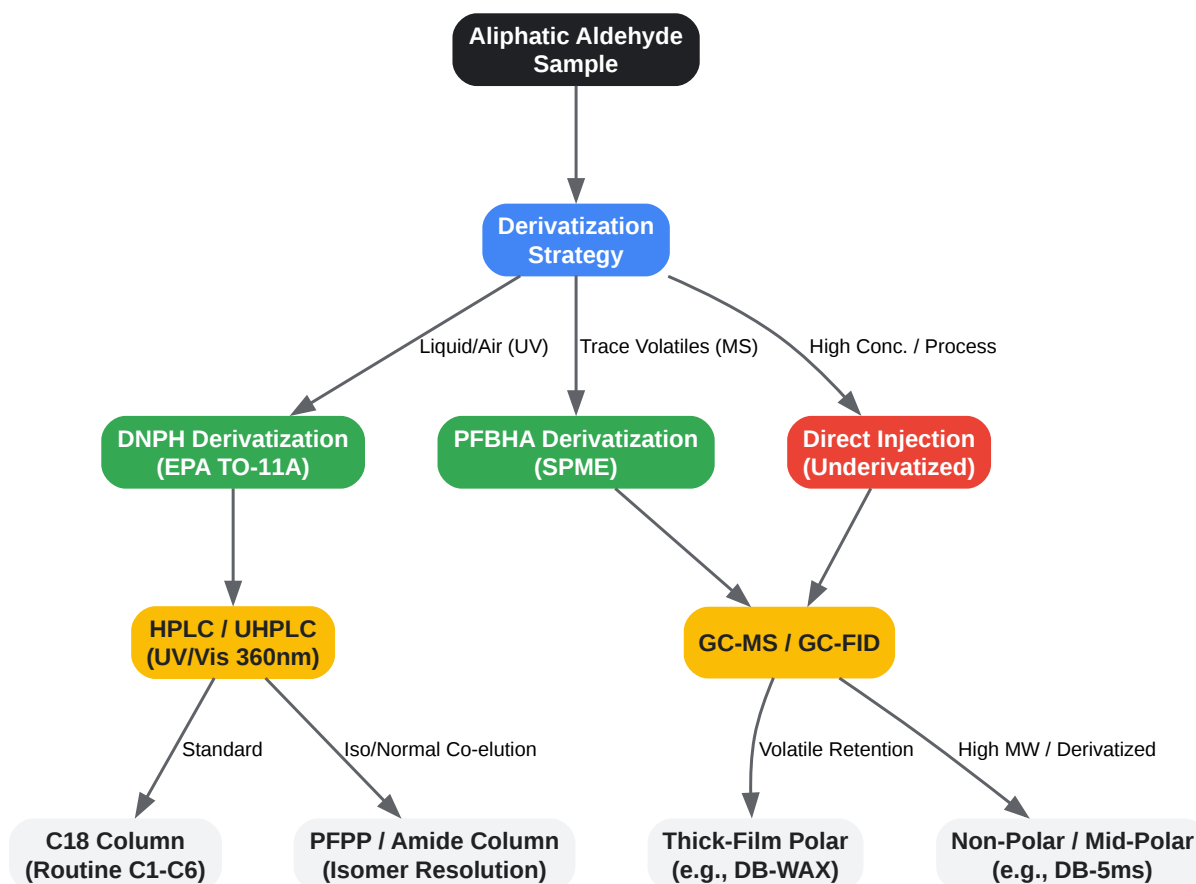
Aliphatic Aldehyde Sample

Derivatization Strategy

Liquid/Air (UV)

Trace Volatiles (MS)

High Conc. / Process

DNPH Derivatization (EPA TO-11A)

PFBHA Derivatization (SPME)

Direct Injection (Underivatized)

HPLC / UHPLC (UV/Vis 360nm)

GC-MS / GC-FID

Standard

Iso/Normal Co-elution

Volatile Retention

High MW / Derivatized

C18 Column (Routine C1-C6)

PFPP / Amide Column (Isomer Resolution)

Thick-Film Polar (e.g., DB-WAX)

Non-Polar / Mid-Polar (e.g., DB-5ms)